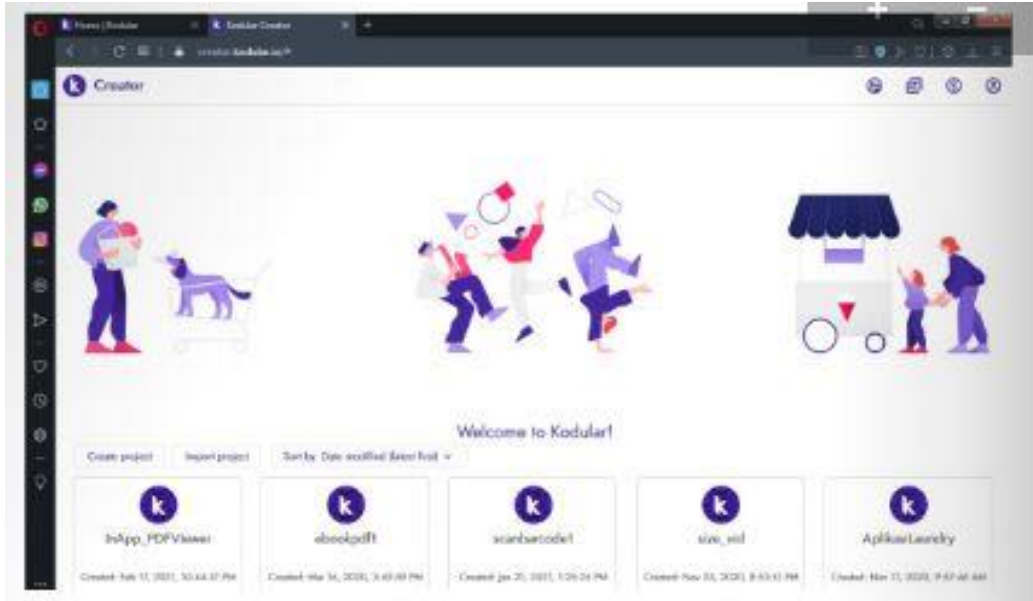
Home | Kodular
Kodular Creator
creator.kodular.io/#

Creator

Welcome to Kodular!

Create project
Import project
Sort by: Date modified (latest first)

InApp_PDFViewer
Created: Feb 17, 2021, 10:44:37 PM

ebookpdf1
Created: Mar 16, 2020, 3:40:00 PM

scanbarcode1
Created: Jan 25, 2021, 1:26:24 PM

size_vid
Created: Nov 03, 2020, 8:53:12 PM

AplikasiLaundry
Created: Mar 17, 2020, 9:07:40 AM